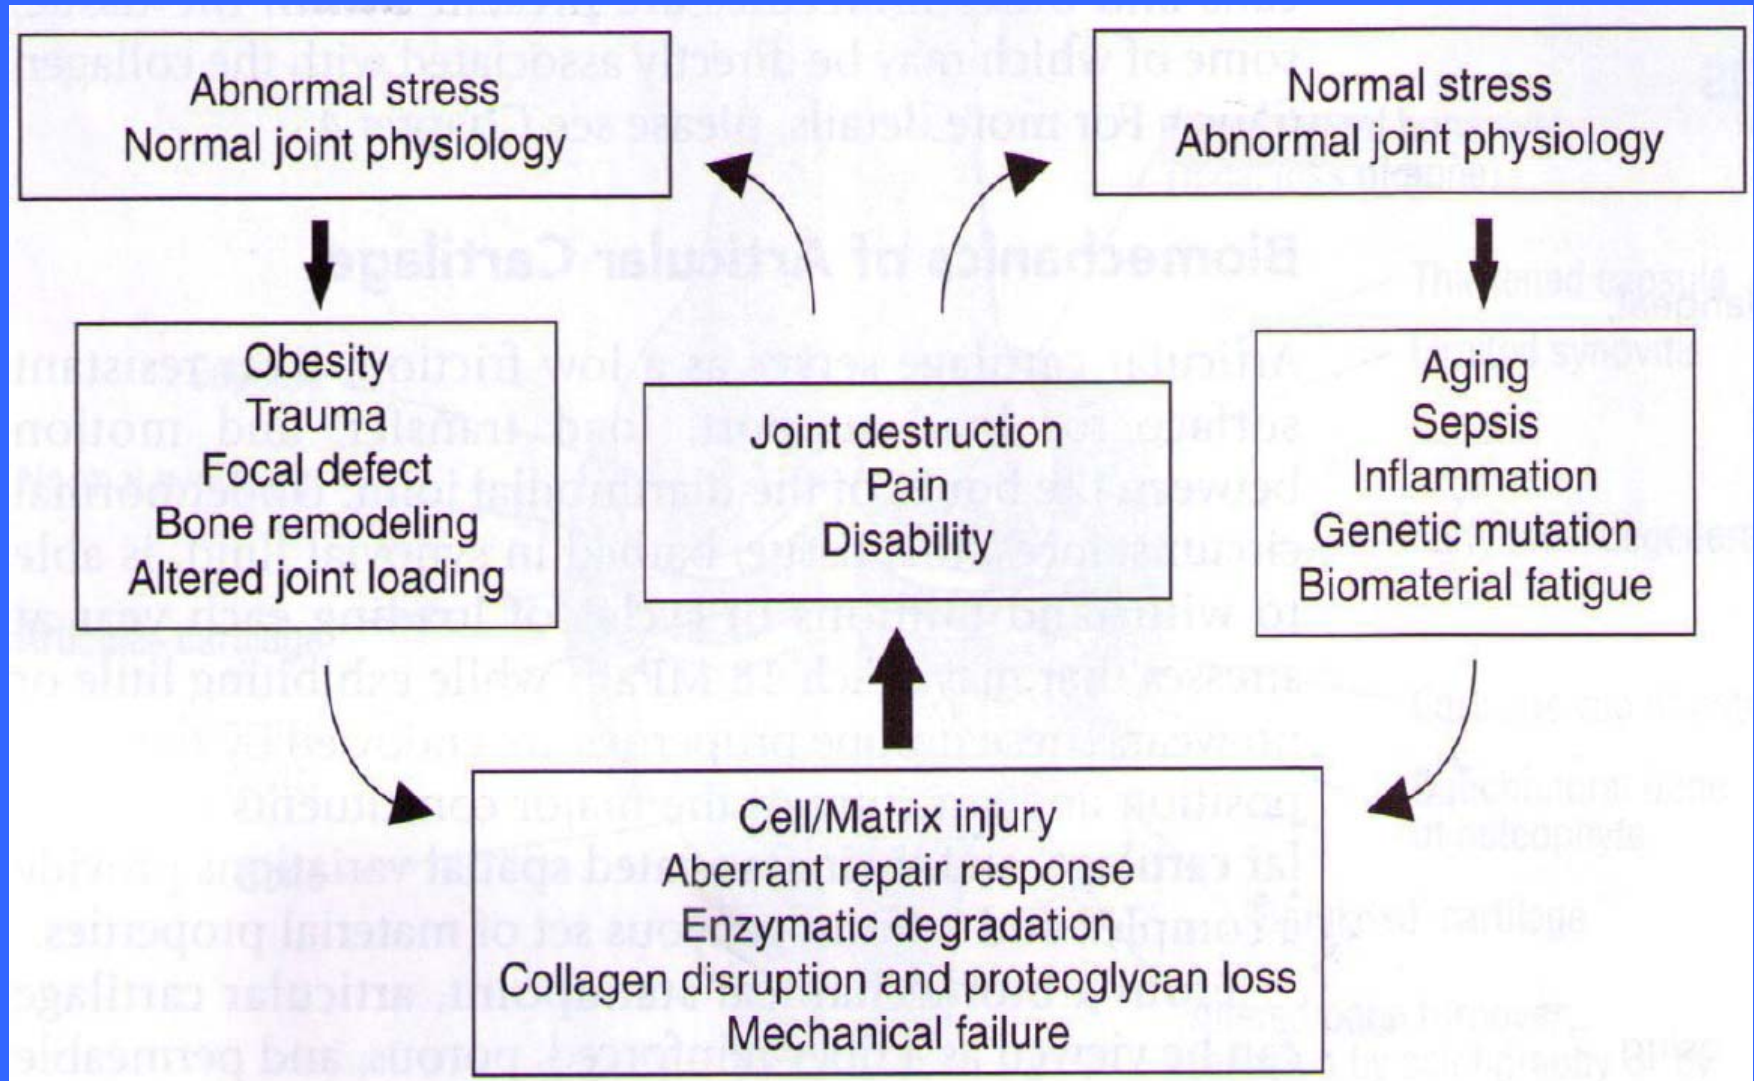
Abnormal stress
Normal joint physiology

Normal stress
Abnormal joint physiology

Obesity
Trauma
Focal defect
Bone remodeling
Altered joint loading

Joint destruction
Pain
Disability

Aging
Sepsis
Inflammation
Genetic mutation
Biomaterial fatigue

Cell/Matrix injury
Aberrant repair response
Enzymatic degradation
Collagen disruption and proteoglycan loss
Mechanical failure